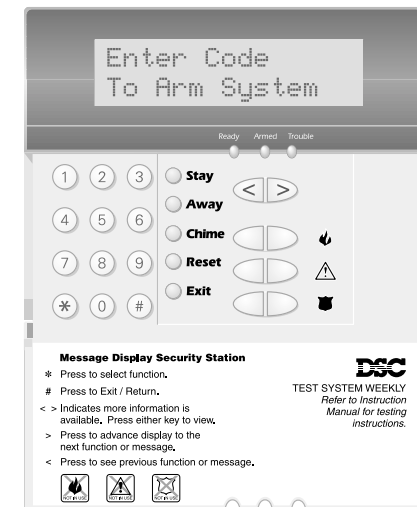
Enter Code
To Arm System

Ready Armed Trouble

1 2 3 Stay < >
Away
4 5 6
Chime
7 8 9 Reset
Exit
∗ 0 #

Message Display Security Station

∗ Press to select function.
# Press to Exit / Return.
< > Indicates more information is available. Press either key to view.
> Press to advance display to the next function or message.
< Press to see previous function or message.

DSC
TEST SYSTEM WEEKLY
Refer to Instruction Manual for testing instructions.

NOT IN USE NOT IN USE NOT IN USE